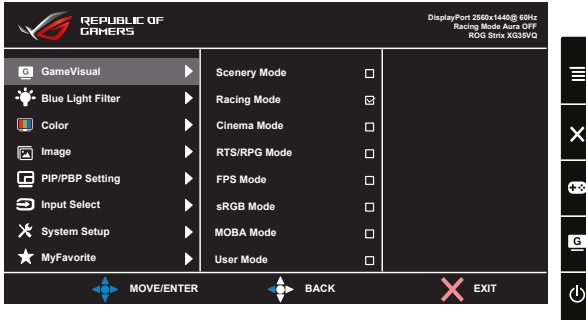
REPUBLIC OF GAMERS

DisplayPort 2560x1440@ 60Hz
Racing Mode Aura OFF
ROG Strix XG35VQ

G GameVisual
Blue Light Filter
Color
Image
PIP/PBP Setting
Input Select
System Setup
MyFavorite

Scenery Mode
Racing Mode
Cinema Mode
RTS/RPG Mode
FPS Mode
sRGB Mode
MOBA Mode
User Mode

MOVE/ENTER
BACK
EXIT

G